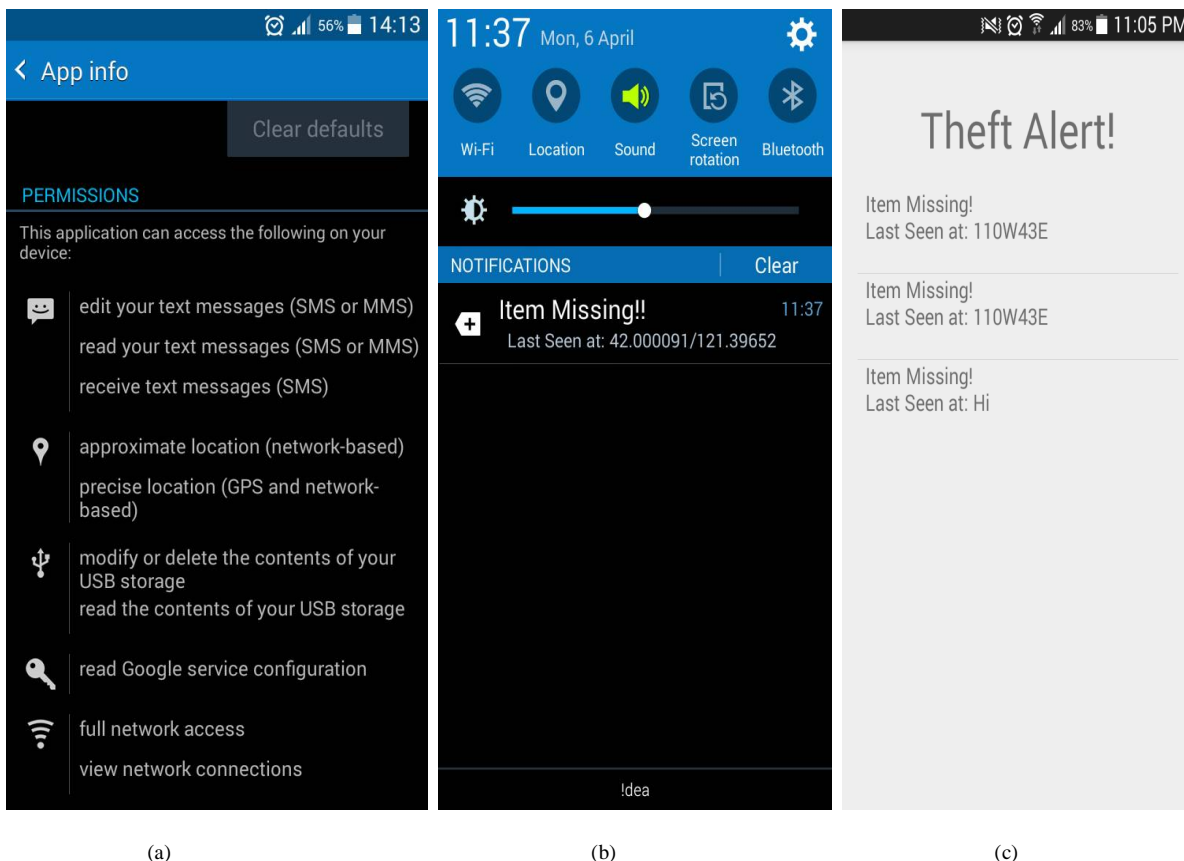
56% 14:13

App info

Clear defaults

PERMISSIONS

This application can access the following on your device:

edit your text messages (SMS or MMS)

read your text messages (SMS or MMS)

receive text messages (SMS)

approximate location (network-based)

precise location (GPS and network-based)

modify or delete the contents of your USB storage

read the contents of your USB storage

read Google service configuration

full network access

view network connections

11:37 Mon, 6 April

Wi-Fi Location Sound Screen rotation Bluetooth

NOTIFICATIONS Clear

Item Missing!! 11:37

Last Seen at: 42.000091/121.39652

!dea

83% 11:05 PM

Theft Alert!

Item Missing!
Last Seen at: 110W43E

Item Missing!
Last Seen at: 110W43E

Item Missing!
Last Seen at: Hi

(a) (b) (c)